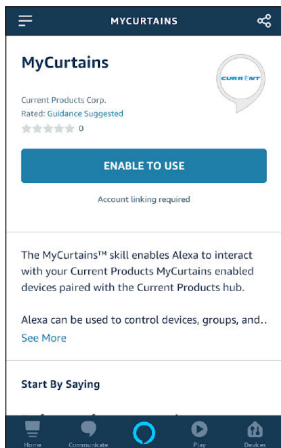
MYCURTAINS

MyCurtains

CURRENT

Current Products Corp.
Rated: Guidance Suggested
0

ENABLE TO USE

Account linking required

The MyCurtains™ skill enables Alexa to interact with your Current Products MyCurtains enabled devices paired with the Current Products hub.

Alexa can be used to control devices, groups, and..
See More

Start By Saying

Home Communicate Play Devices